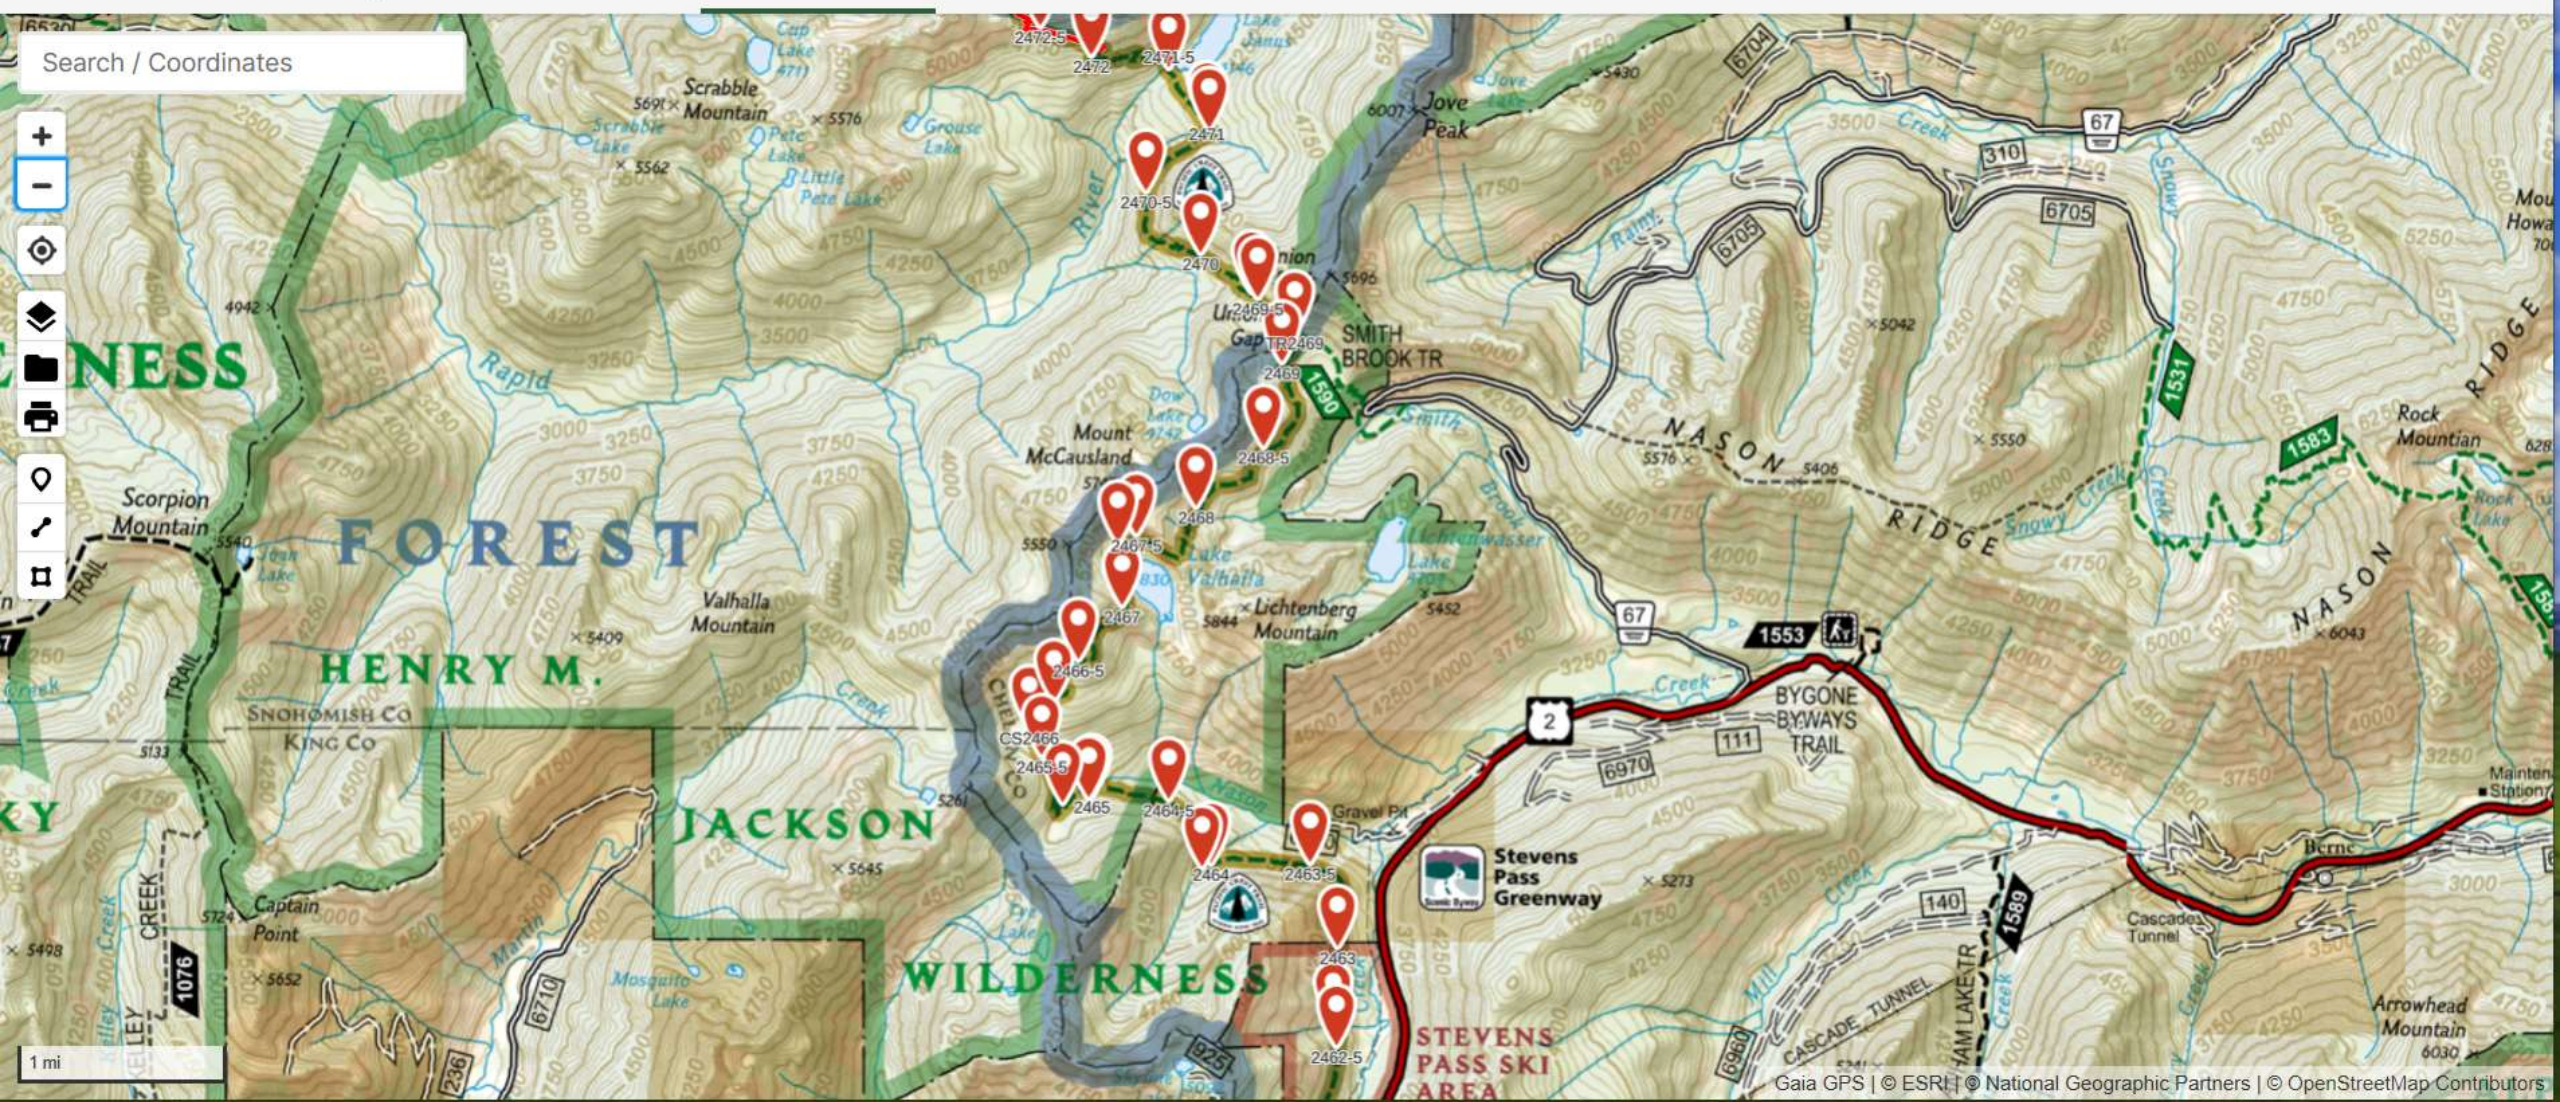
Search / Coordinates

+
−

2472-5
2472
2471-5
2471
2470-5
2470
2469-5
TR2469
2469
2468-5
2468
2467-5
2467
2466-5
CS2466
2465-5
2465
2464-5
2464
2463-5
2463
2462-5

Scrabble Mountain
5691
5576
5562
Scrabble Lake
Pete Lake
Little Pete Lake
Grouse Lake
Cap Lake
Lake Janus
Jove Lake
Jove Peak
6007
5430
6704
67
310
6705
6705
Creek
Rainy
Snowy
River
Union Gap
5696
SMITH BROOK TR
1590
Smith
Brook
5042
1531
1583
Rock Mountian
RIDGE
NASON RIDGE
5406
5576
5550
Lake
Rock
Snowy Creek
Creek
NASON
6043
4942
NESS
Rapid
Dow Lake
Mount McCausland
Scorpion Mountain
5540
Joan Lake
TRAIL
FOREST
Lake Valhalla
Valhalla Mountain
5844
Lichtenberg Mountain
5452
Lichtenwasser Lake
5550
67
1553
5409
HENRY M.
Creek
Creek
CHELAN CO
SNOHOMISH CO
KING CO
5133
TRAIL
2
BYGONE BYWAYS TRAIL
111
6970
Gravel Pit
Nason
5261
JACKSON
5645
Stevens Pass Greenway
5273
140
1589
Berne
Maintenance Station
KY
Captain Point
5724
5498
5652
CREEK
1076
6710
Martin
Mosquito Lake
Lake
WILDERNESS
925
236
STEVENS PASS SKI AREA
Cascade Tunnel
CASCADE TUNNEL
HAM LAKE TR
Mill
Creek
6960
Arrowhead Mountain
6030
1 mi
Gaia GPS | © ESRI | © National Geographic Partners | © OpenStreetMap Contributors